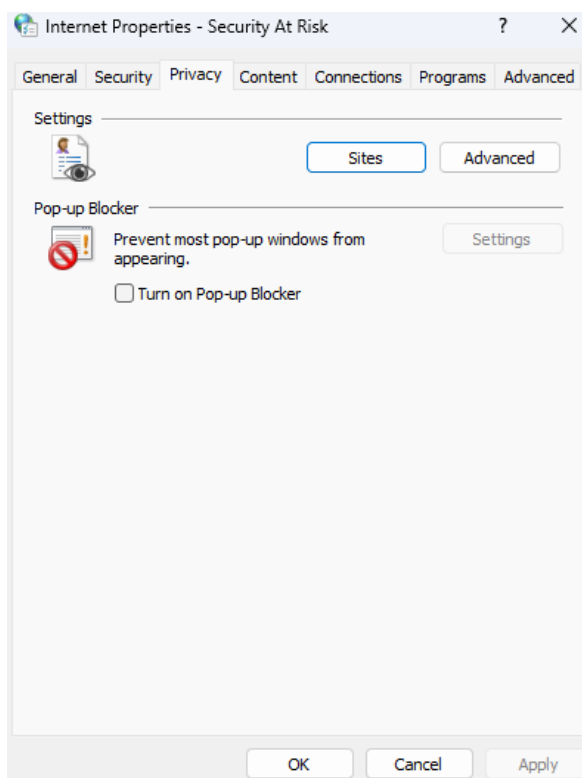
Internet Properties - Security At Risk ? ×

General Security Privacy Content Connections Programs Advanced

Settings

Sites Advanced

Pop-up Blocker

Prevent most pop-up windows from appearing.

Settings

Turn on Pop-up Blocker

OK Cancel Apply